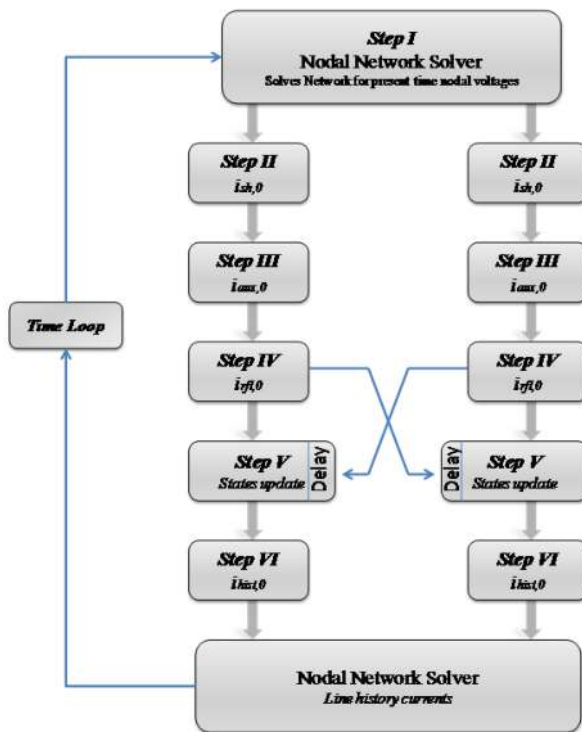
Step I
Nodal Network Solver
Solves Network for present time nodal voltages

Step II
$i_{sh,0}$

Step II
$i_{sh,0}$

Step III
$i_{aux,0}$

Step III
$i_{aux,0}$

Time Loop

Step IV
$i_{rfl,0}$

Step IV
$i_{rfl,0}$

Step V
States update
Delay

Delay
Step V
States update

Step VI
$i_{hist,0}$

Step VI
$i_{hist,0}$

Nodal Network Solver
Line history currents